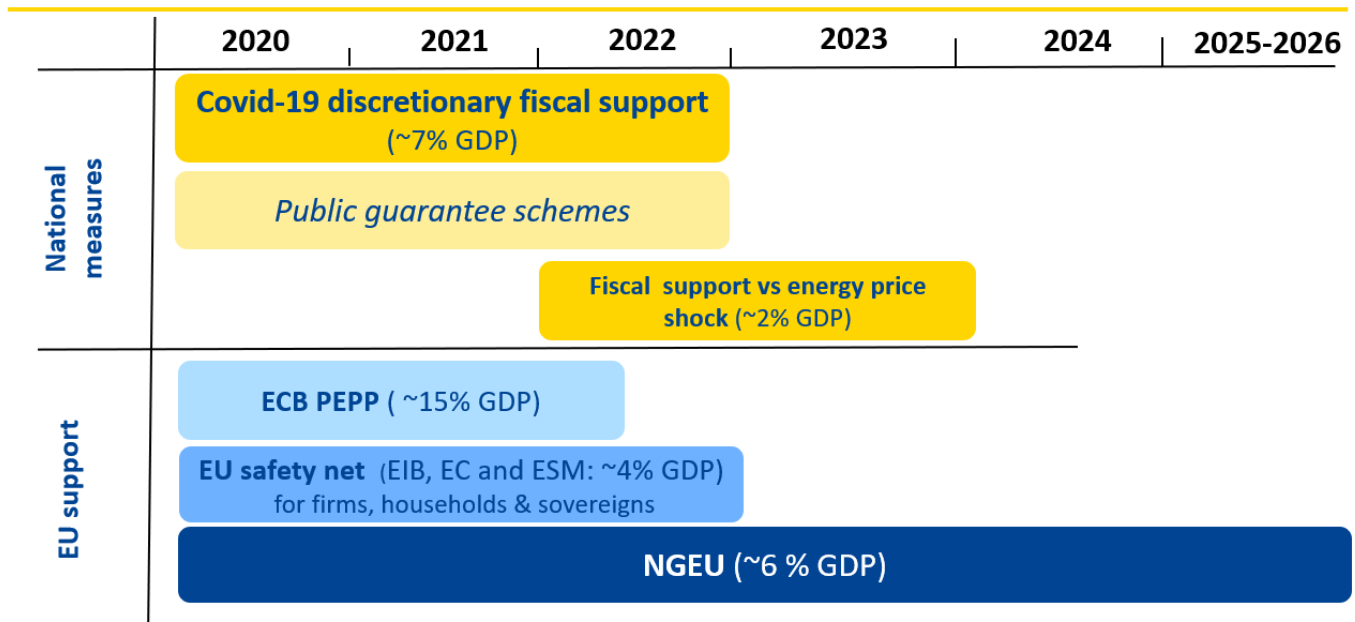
2020 | 2021 | 2022 | 2023 | 2024 | 2025-2026

National measures

Covid-19 discretionary fiscal support (~7% GDP)

Public guarantee schemes

Fiscal support vs energy price shock (~2% GDP)

EU support

ECB PEPP ( ~15% GDP)

EU safety net (EIB, EC and ESM: ~4% GDP) for firms, households & sovereigns

NGEU (~6 % GDP)